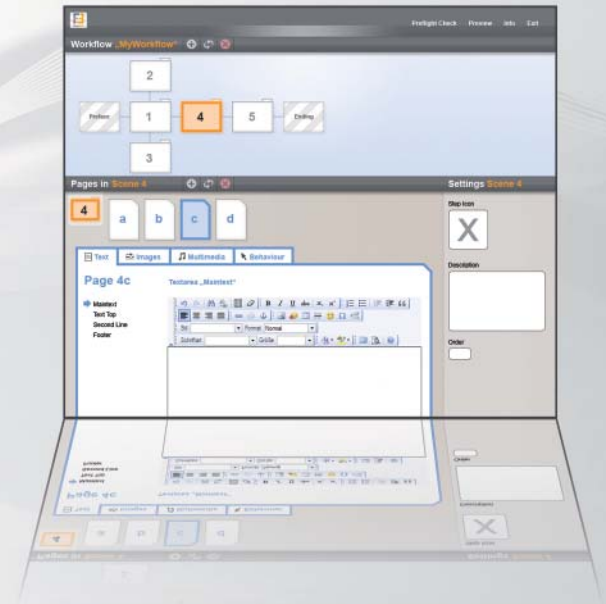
Preflight Check Preview Info Exit

Workflow „MyWorkflow"

2

Preface

1

4

5

Ending

3

Pages in Scene 4

Settings Scene 4

4

a

b

c

d

Text

Images

Multimedia

Behaviour

Page 4c

Textarea „Maintext"

Maintext

Text Top

Second Line

Footer

Format Normal

Schriftart

Größe

Step Icon

X

Description

Order